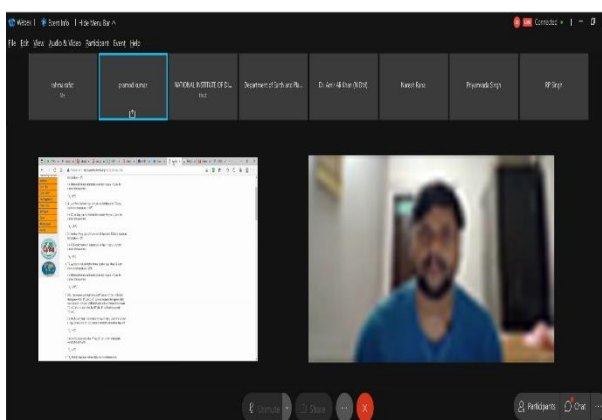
Webex | Event info | Hide Menu Bar ^

Connected •

File Edit View Audio & Video Participant Event Help

rakesh rathi
Me

pramod kumar

NATIONAL INSTITUTE OF D...
Host

Department of Earth and Pla...

Dr. Amir Ali Khan (NIDM)

Naresh Rana

Priyamvada Singh

BP Singh

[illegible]

Unmute

Share

Participants

Chat